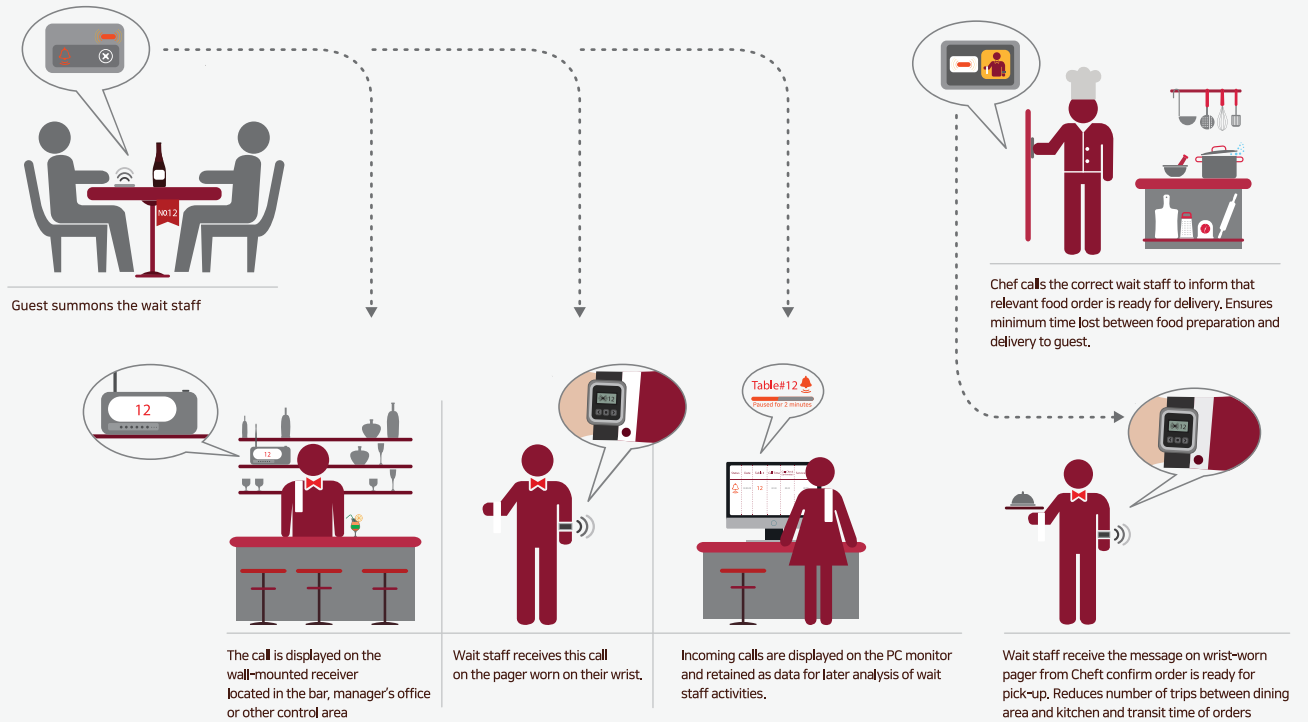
Guest summons the wait staff

NO12

12

The call is displayed on the wall-mounted receiver located in the bar, manager's office or other control area

12

Wait staff receives this call on the pager worn on their wrist.

12

Table#12

Paused for 2 minutes

Incoming calls are displayed on the PC monitor and retained as data for later analysis of wait staff activities.

Chef calls the correct wait staff to inform that relevant food order is ready for delivery. Ensures minimum time lost between food preparation and delivery to guest.

12

Wait staff receive the message on wrist-worn pager from Cheft confirm order is ready for pick-up. Reduces number of trips between dining area and kitchen and transit time of orders